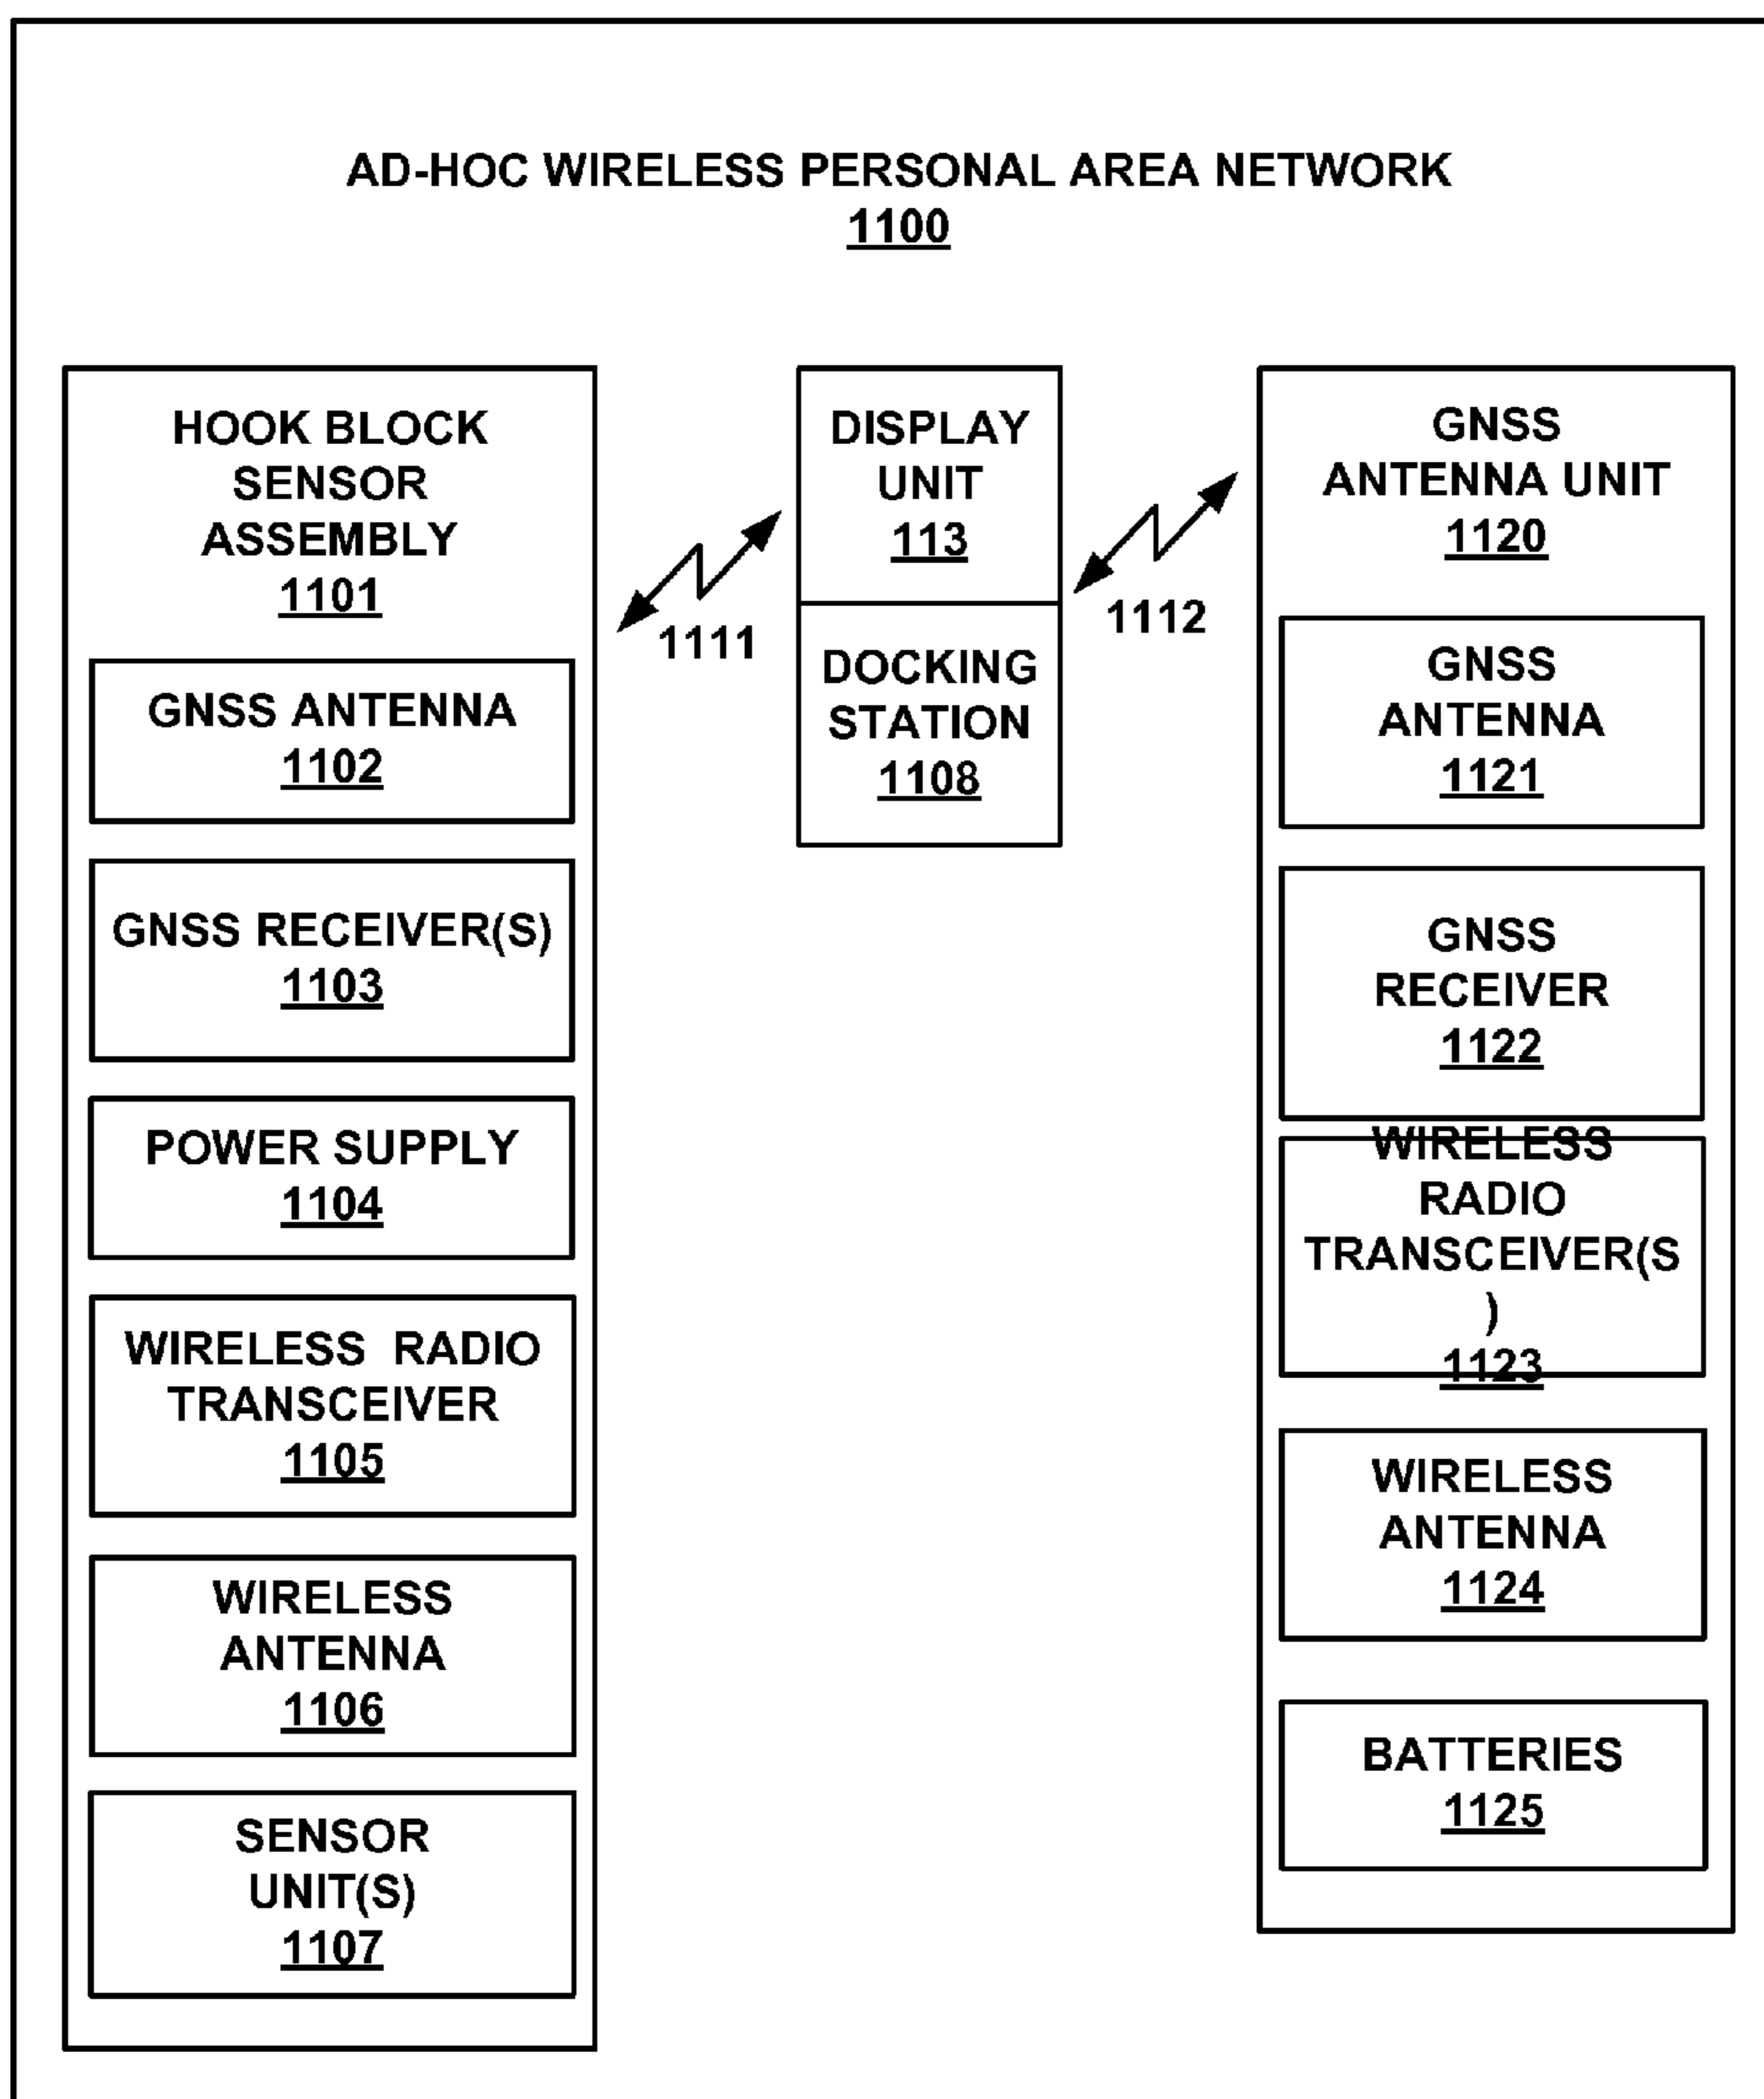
AD-HOC WIRELESS PERSONAL AREA NETWORK
1100

HOOK BLOCK SENSOR ASSEMBLY
1101

GNSS ANTENNA
1102

GNSS RECEIVER(S)
1103

POWER SUPPLY
1104

WIRELESS RADIO TRANSCEIVER
1105

WIRELESS ANTENNA
1106

SENSOR UNIT(S)
1107

1111

DISPLAY UNIT
113

DOCKING STATION
1108

1112

GNSS ANTENNA UNIT
1120

GNSS ANTENNA
1121

GNSS RECEIVER
1122

WIRELESS RADIO TRANSCEIVER(S )
1123

WIRELESS ANTENNA
1124

BATTERIES
1125